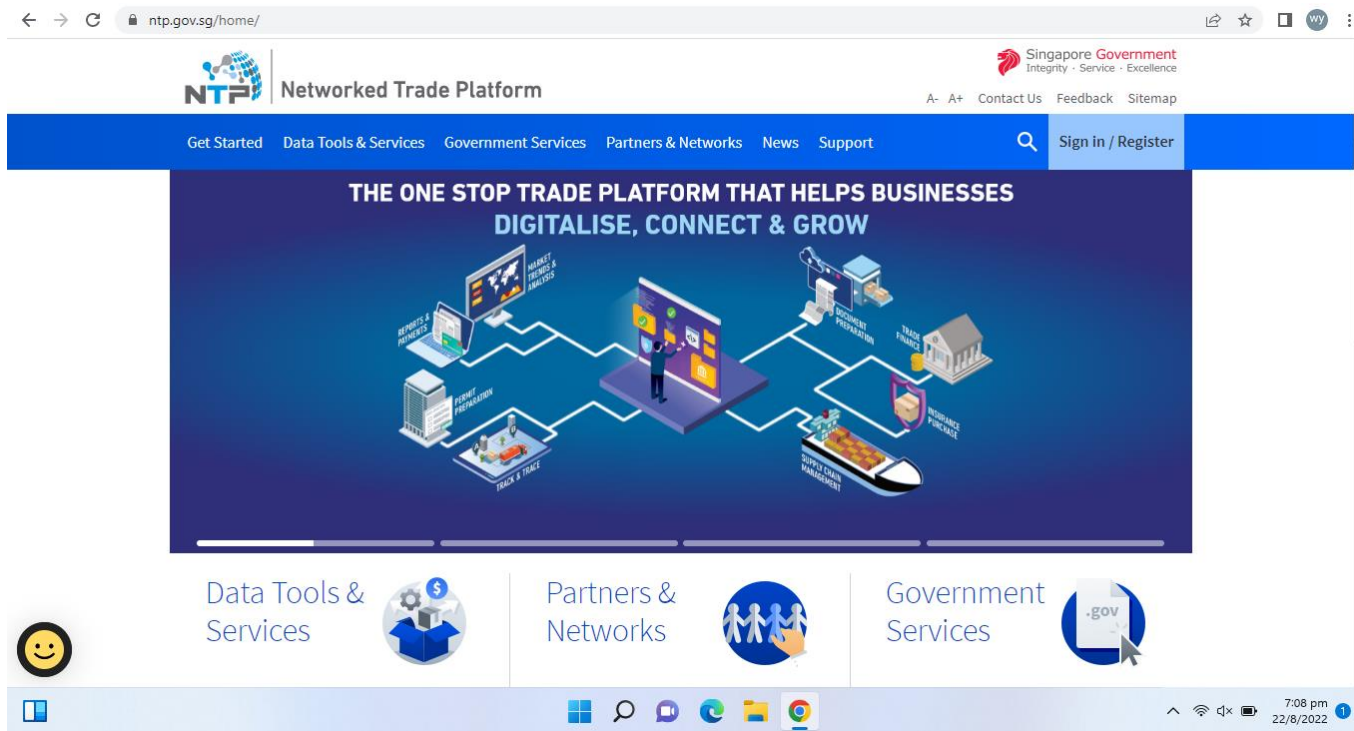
ntp.gov.sg/home/

WY

NTP Networked Trade Platform

Singapore Government
Integrity · Service · Excellence

A- A+ Contact Us Feedback Sitemap

Get Started Data Tools & Services Government Services Partners & Networks News Support Sign in / Register

THE ONE STOP TRADE PLATFORM THAT HELPS BUSINESSES
DIGITALISE, CONNECT & GROW

MARKET TRENDS & ANALYSIS
REPORTS & PAYMENTS
PERMIT PREPARATION
TRACK & TRACE
DOCUMENT PREPARATION
TRADE FINANCE
INSURANCE PURCHASE
SUPPLY CHAIN MANAGEMENT

Data Tools & Services

Partners & Networks

Government Services

.gov

7:08 pm
22/8/2022

1